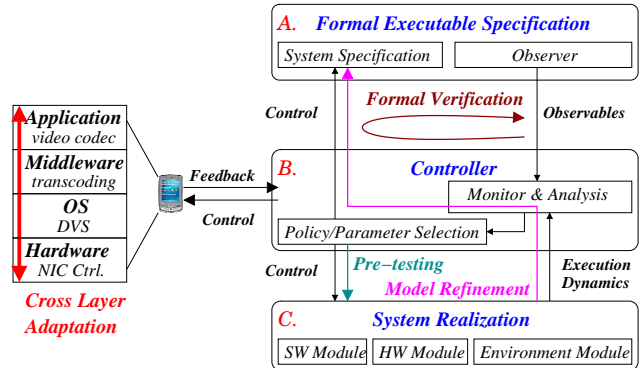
Application
video codec
Middleware
transcoding
OS
DVS
Hardware
NIC Ctrl.

Cross Layer Adaptation

Feedback
Control

A. Formal Executable Specification
System Specification
Observer

Control
Formal Verification
Observables

B. Controller
Monitor & Analysis
Policy/Parameter Selection

Control
Pre−testing
Model Refinement
Execution Dynamics

C. System Realization
SW Module
HW Module
Environment Module